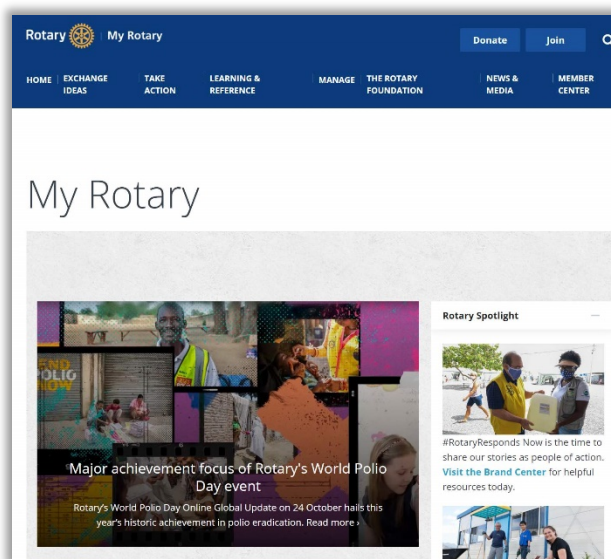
Rotary | My Rotary

Donate Join

HOME EXCHANGE IDEAS TAKE ACTION LEARNING & REFERENCE MANAGE THE ROTARY FOUNDATION NEWS & MEDIA MEMBER CENTER

My Rotary

END POLIO

Major achievement focus of Rotary's World Polio Day event

Rotary's World Polio Day Online Global Update on 24 October hails this year's historic achievement in polio eradication. Read more ›

Rotary Spotlight

#RotaryResponds Now is the time to share our stories as people of action. Visit the Brand Center for helpful resources today.